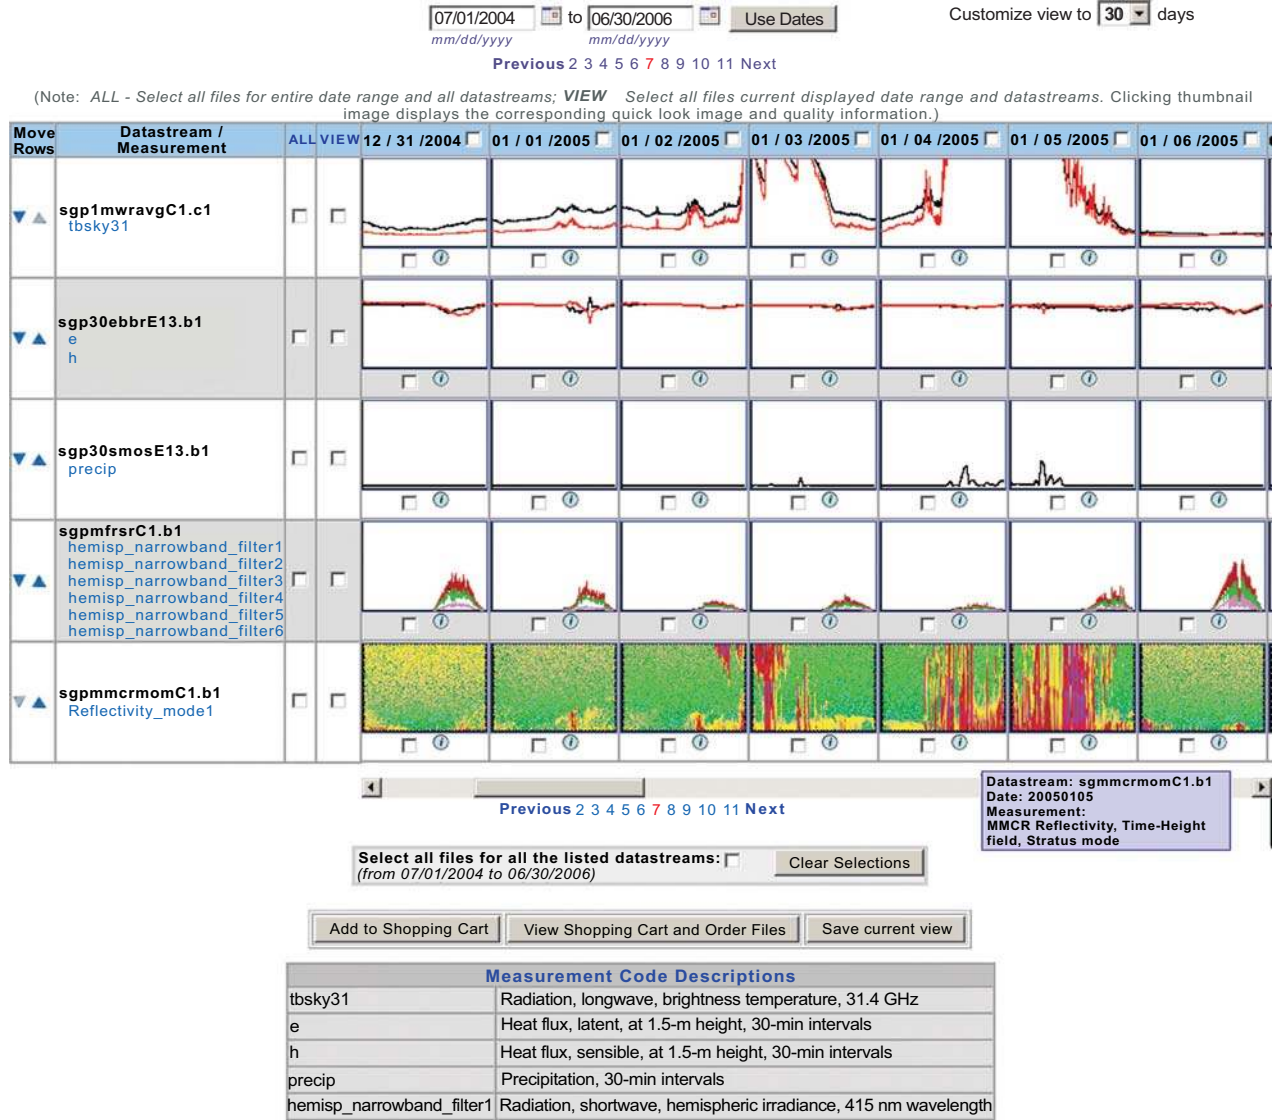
07/01/2004 to 06/30/2006 Use Dates
mm/dd/yyyy mm/dd/yyyy

Customize view to 30 days

Previous 2 3 4 5 6 7 8 9 10 11 Next

(Note: ALL - Select all files for entire date range and all datastreams; VIEW Select all files current displayed date range and datastreams. Clicking thumbnail image displays the corresponding quick look image and quality information.)

| Move Rows | Datastream / Measurement | ALL | VIEW | 12 / 31 /2004 | 01 / 01 /2005 | 01 / 02 /2005 | 01 / 03 /2005 | 01 / 04 /2005 | 01 / 05 /2005 | 01 / 06 /2005 |
|---|---|---|---|---|---|---|---|---|---|---|
| | sgp1mwravgC1.c1 tbsky31 | | | | | | | | | |
| | sgp30ebbrE13.b1 e h | | | | | | | | | |
| | sgp30smosE13.b1 precip | | | | | | | | | |
| | sgpmfrsrC1.b1 hemisp_narrowband_filter1 hemisp_narrowband_filter2 hemisp_narrowband_filter3 hemisp_narrowband_filter4 hemisp_narrowband_filter5 hemisp_narrowband_filter6 | | | | | | | | | |
| | sgpmmcrmomC1.b1 Reflectivity_mode1 | | | | | | | | | |

Previous 2 3 4 5 6 7 8 9 10 11 Next

Datastream: sgmmcrmomC1.b1
Date: 20050105
Measurement:
MMCR Reflectivity, Time-Height field, Stratus mode

Select all files for all the listed datastreams:
(from 07/01/2004 to 06/30/2006)
Clear Selections

Add to Shopping Cart | View Shopping Cart and Order Files | Save current view

| Measurement Code Descriptions | |
|---|---|
| tbsky31 | Radiation, longwave, brightness temperature, 31.4 GHz |
| e | Heat flux, latent, at 1.5-m height, 30-min intervals |
| h | Heat flux, sensible, at 1.5-m height, 30-min intervals |
| precip | Precipitation, 30-min intervals |
| hemisp_narrowband_filter1 | Radiation, shortwave, hemispheric irradiance, 415 nm wavelength |